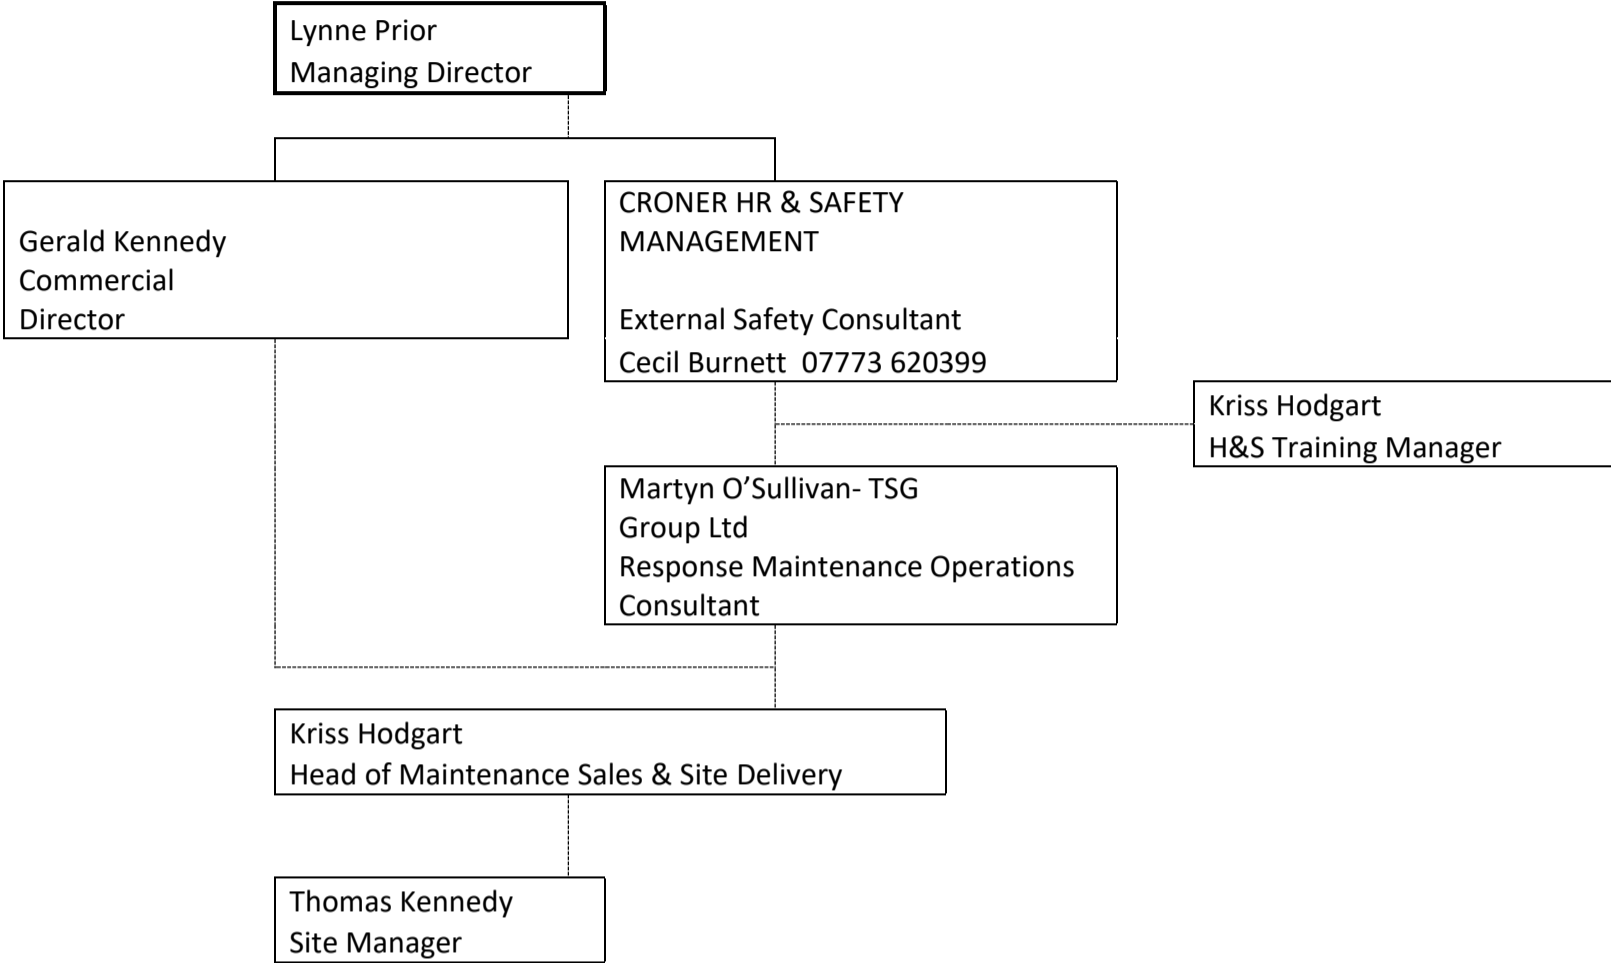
Lynne Prior
Managing Director

Gerald Kennedy
Commercial
Director

CRONER HR & SAFETY
MANAGEMENT

External Safety Consultant
Cecil Burnett 07773 620399

Kriss Hodgart
H&S Training Manager

Martyn O'Sullivan- TSG
Group Ltd
Response Maintenance Operations
Consultant

Kriss Hodgart
Head of Maintenance Sales & Site Delivery

Thomas Kennedy
Site Manager